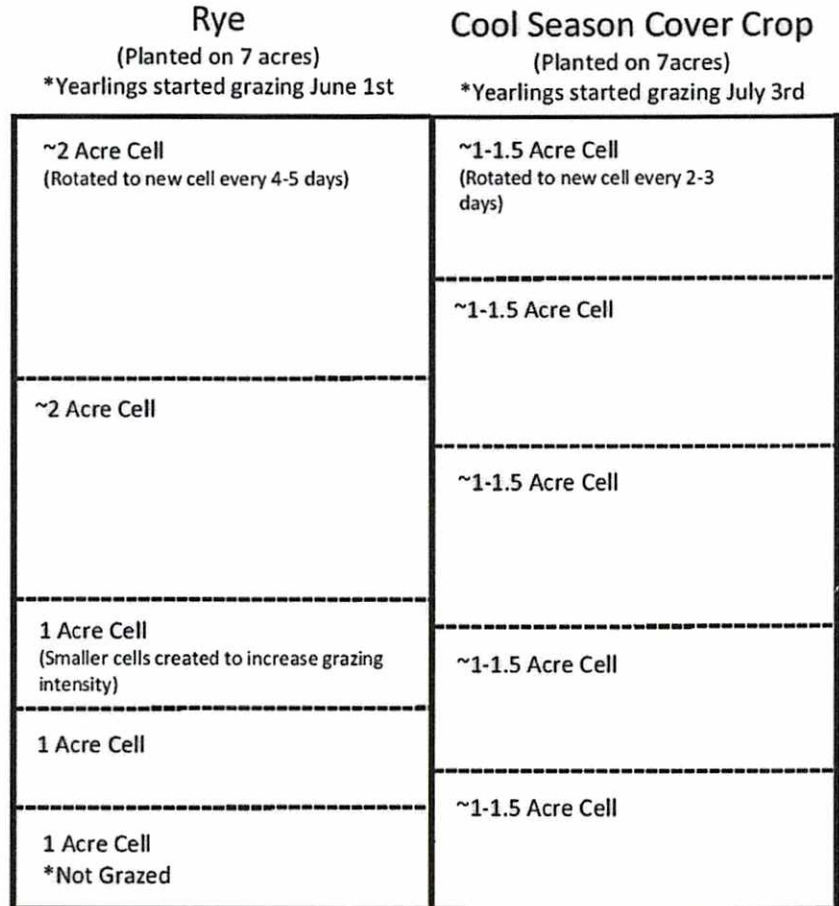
Rye
(Planted on 7 acres)
*Yearlings started grazing June 1st

~2 Acre Cell
(Rotated to new cell every 4-5 days)

~2 Acre Cell

1 Acre Cell
(Smaller cells created to increase grazing intensity)

1 Acre Cell

1 Acre Cell
*Not Grazed

Cool Season Cover Crop
(Planted on 7acres)
*Yearlings started grazing July 3rd

~1-1.5 Acre Cell
(Rotated to new cell every 2-3 days)

~1-1.5 Acre Cell

~1-1.5 Acre Cell

~1-1.5 Acre Cell

~1-1.5 Acre Cell